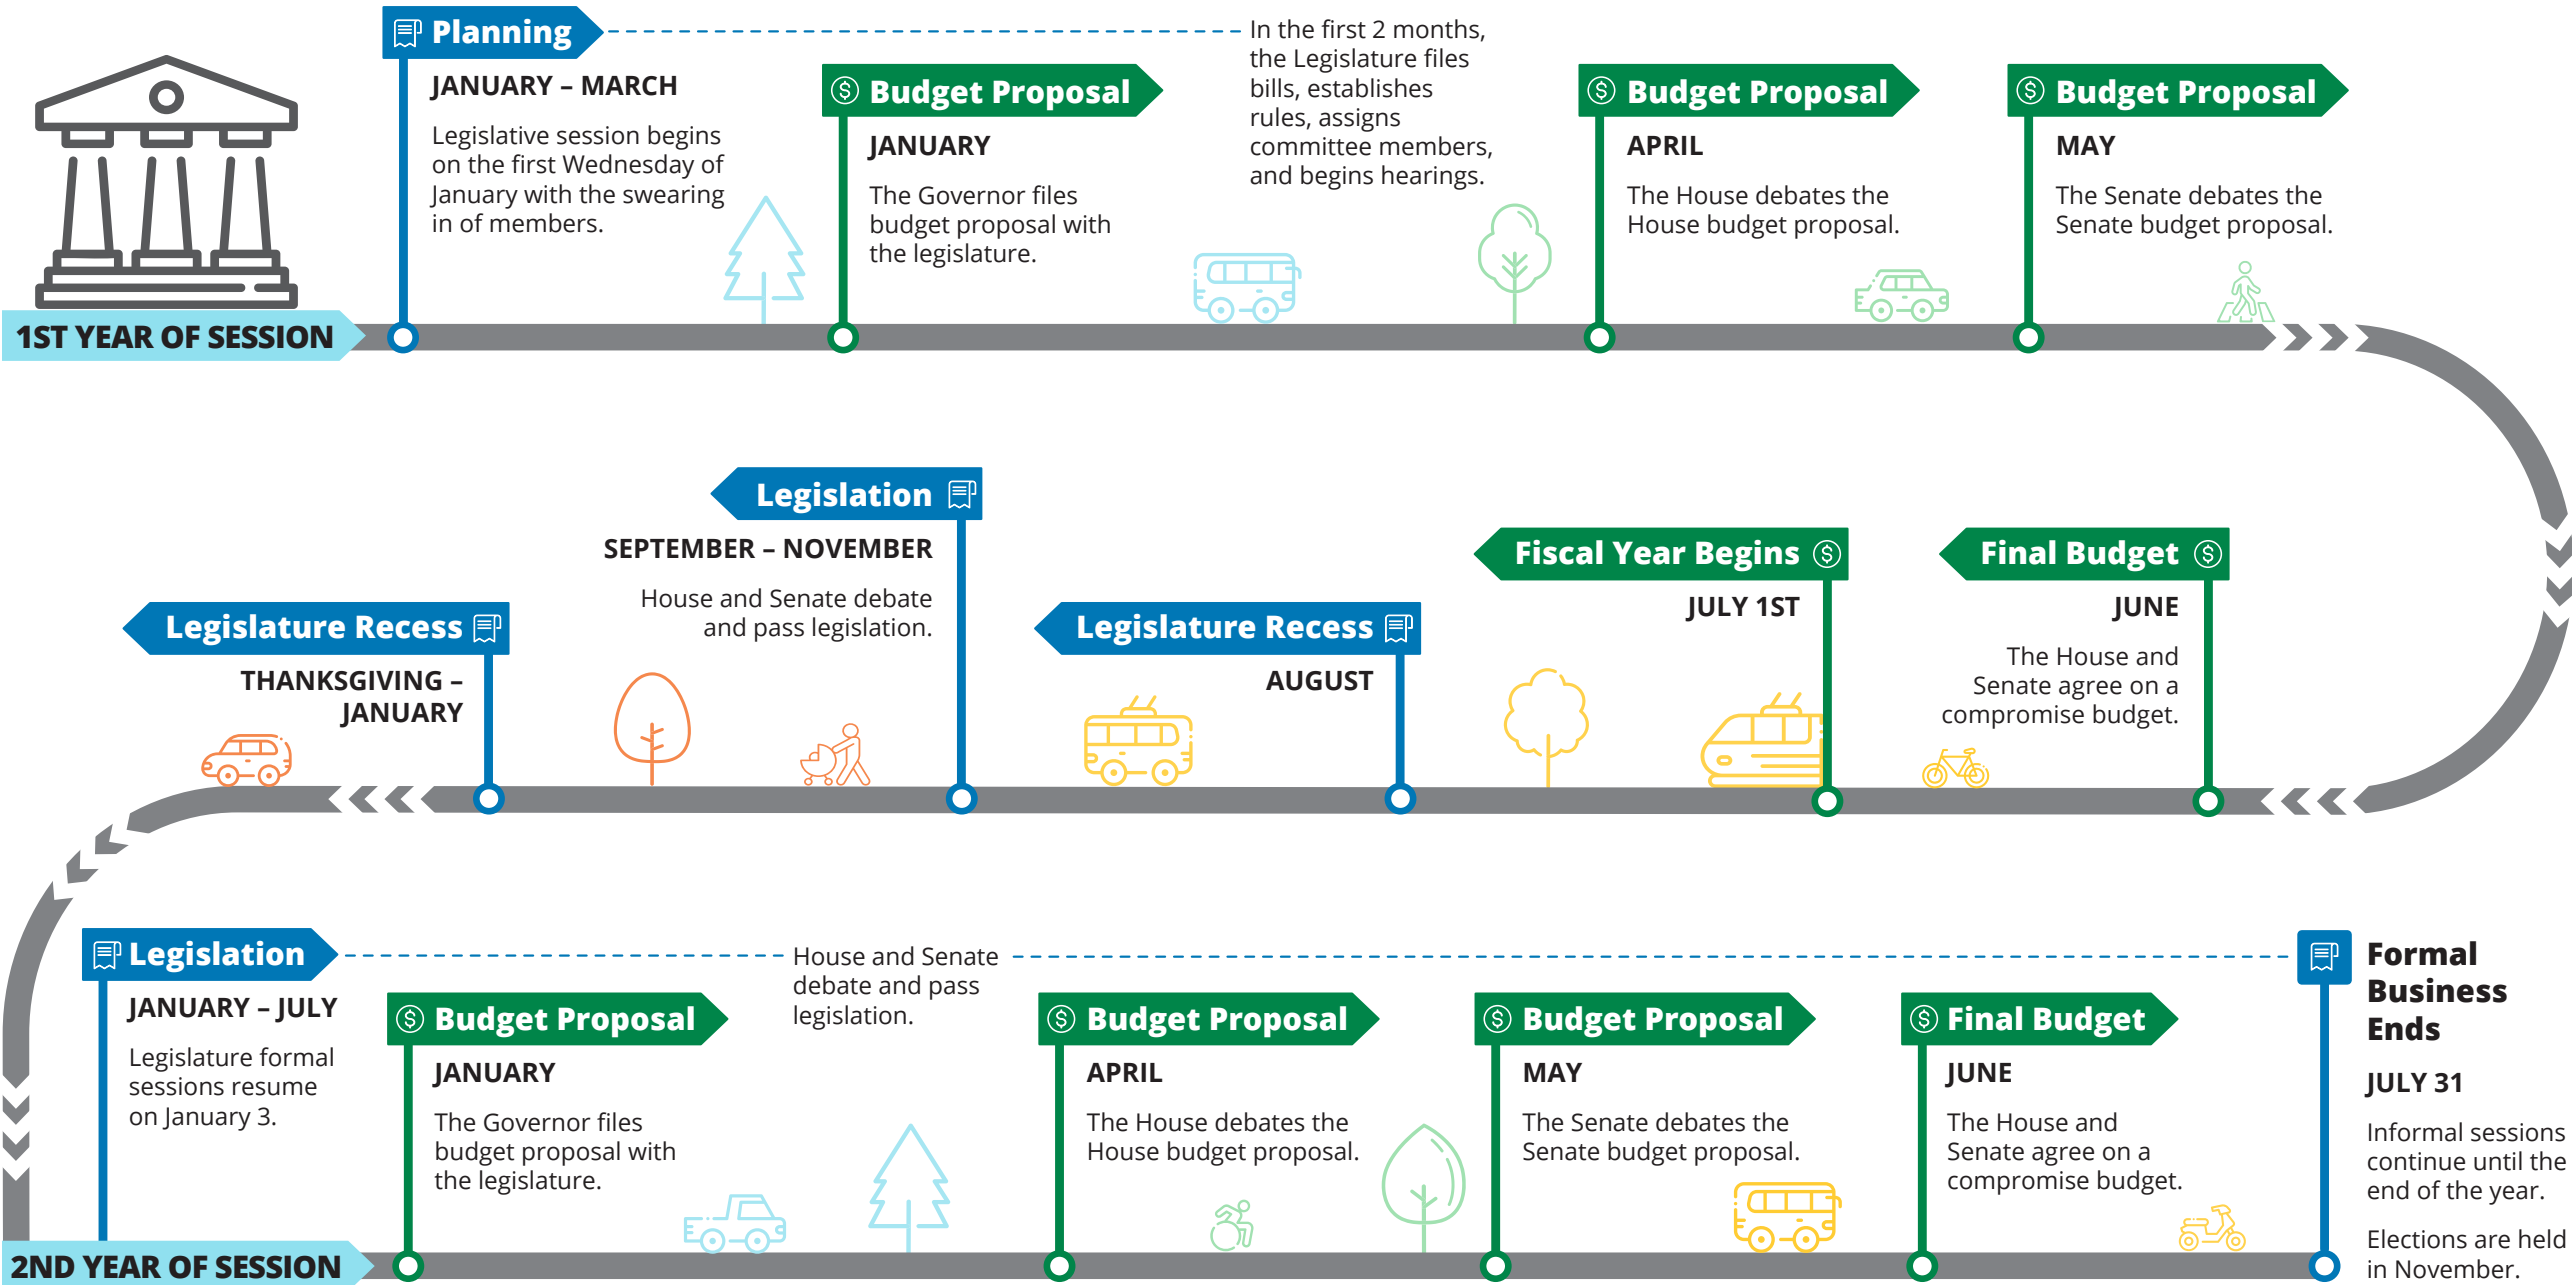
1ST YEAR OF SESSION

Planning

JANUARY – MARCH

Legislative session begins on the first Wednesday of January with the swearing in of members.

In the first 2 months, the Legislature files bills, establishes rules, assigns committee members, and begins hearings.

Budget Proposal

JANUARY

The Governor files budget proposal with the legislature.

Budget Proposal

APRIL

The House debates the House budget proposal.

Budget Proposal

MAY

The Senate debates the Senate budget proposal.

Final Budget

JUNE

The House and Senate agree on a compromise budget.

Fiscal Year Begins

JULY 1ST

Legislature Recess

AUGUST

Legislation

SEPTEMBER – NOVEMBER

House and Senate debate and pass legislation.

Legislature Recess

THANKSGIVING – JANUARY

2ND YEAR OF SESSION

Legislation

JANUARY – JULY

Legislature formal sessions resume on January 3.

House and Senate debate and pass legislation.

Budget Proposal

JANUARY

The Governor files budget proposal with the legislature.

Budget Proposal

APRIL

The House debates the House budget proposal.

Budget Proposal

MAY

The Senate debates the Senate budget proposal.

Final Budget

JUNE

The House and Senate agree on a compromise budget.

Formal Business Ends

JULY 31

Informal sessions continue until the end of the year.

Elections are held in November.